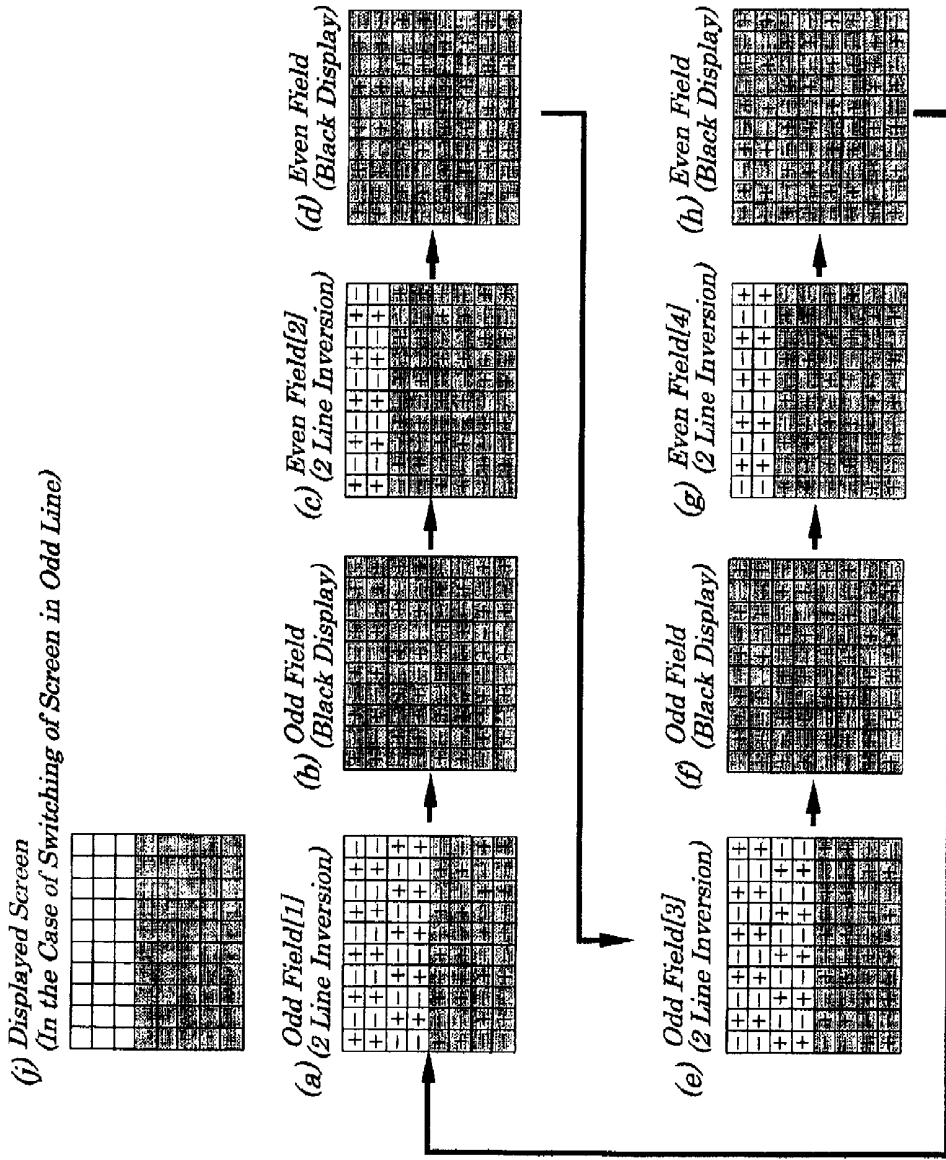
(j) Displayed Screen
(In the Case of Switching of Screen in Odd Line)

(a) Odd Field[1]
(2 Line Inversion)

(b) Odd Field
(Black Display)

(c) Even Field[2]
(2 Line Inversion)

(d) Even Field
(Black Display)

(e) Odd Field[3]
(2 Line Inversion)

(f) Odd Field
(Black Display)

(g) Even Field[4]
(2 Line Inversion)

(h) Even Field
(Black Display)